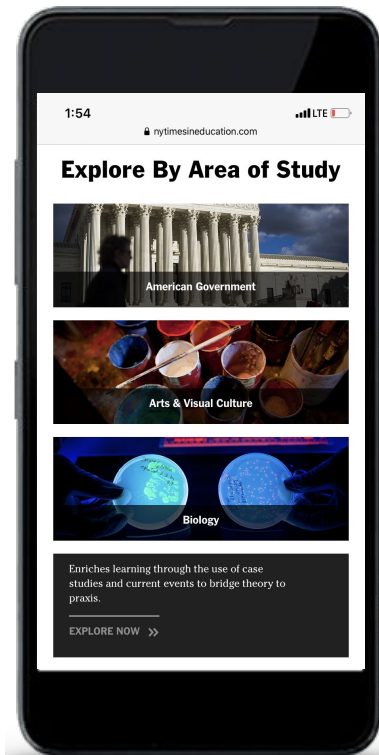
1:54

LTE

nytimesineducation.com

Explore By Area of Study

American Government

Arts & Visual Culture

Biology

Enriches learning through the use of case studies and current events to bridge theory to praxis.

EXPLORE NOW »